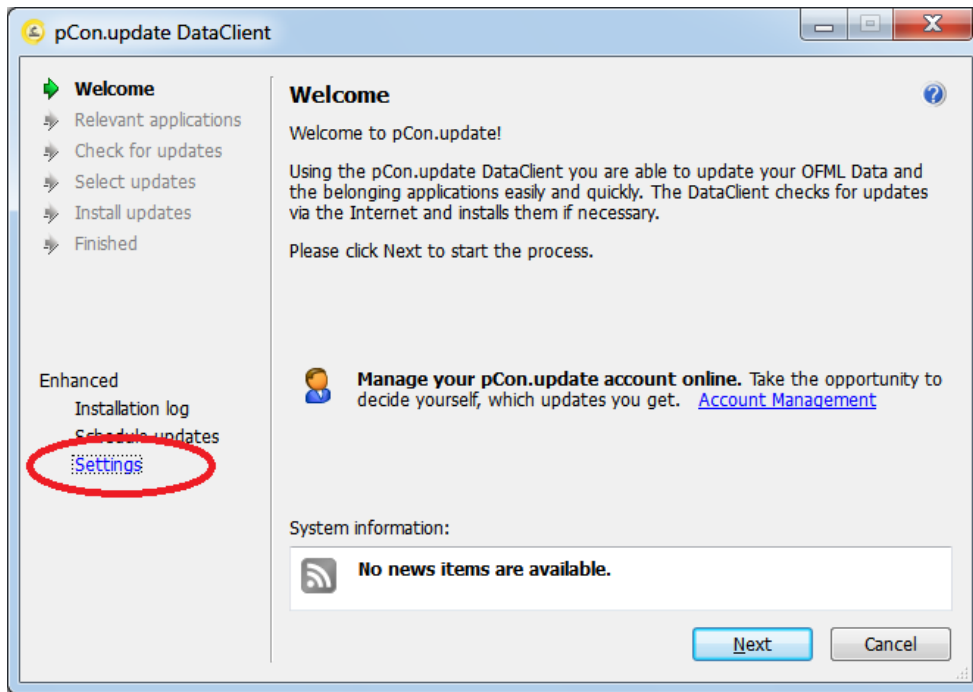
pCon.update DataClient

Welcome
Relevant applications
Check for updates
Select updates
Install updates
Finished

Enhanced
Installation log
Schedule updates
Settings

Welcome

Welcome to pCon.update!

Using the pCon.update DataClient you are able to update your OFML Data and the belonging applications easily and quickly. The DataClient checks for updates via the Internet and installs them if necessary.

Please click Next to start the process.

Manage your pCon.update account online. Take the opportunity to decide yourself, which updates you get. Account Management

System information:

No news items are available.

Next
Cancel